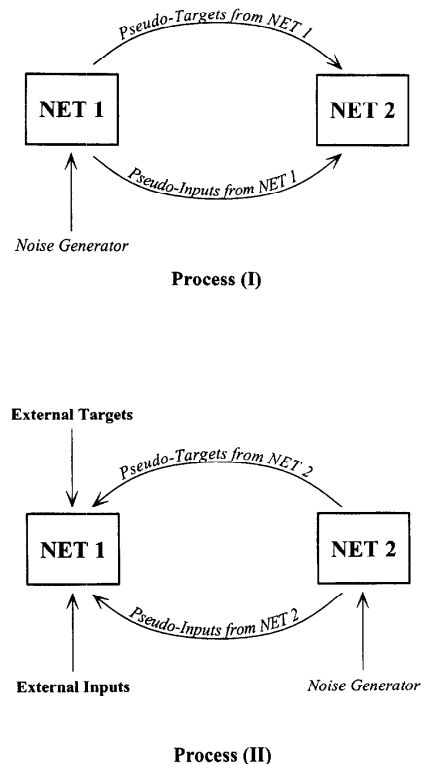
Pseudo-Targets from NET 1

NET 1

NET 2

Pseudo-Inputs from NET 1

Noise Generator

Process (I)

External Targets

Pseudo-Targets from NET 2

NET 1

NET 2

Pseudo-Inputs from NET 2

External Inputs

Noise Generator

Process (II)